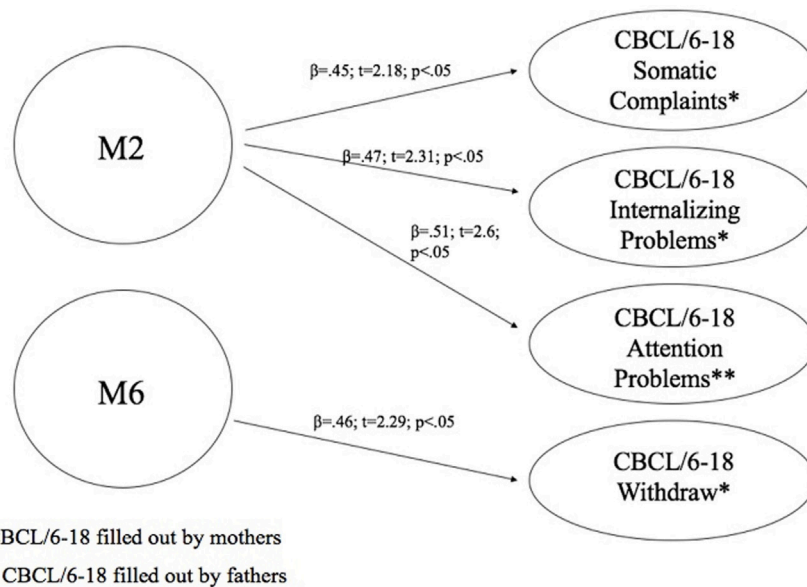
M2

M6

β=.45; t=2.18; p<.05

β=.47; t=2.31; p<.05

β=.51; t=2.6; p<.05

β=.46; t=2.29; p<.05

CBCL/6-18 Somatic Complaints*

CBCL/6-18 Internalizing Problems*

CBCL/6-18 Attention Problems**

CBCL/6-18 Withdraw*

BCL/6-18 filled out by mothers

CBCL/6-18 filled out by fathers